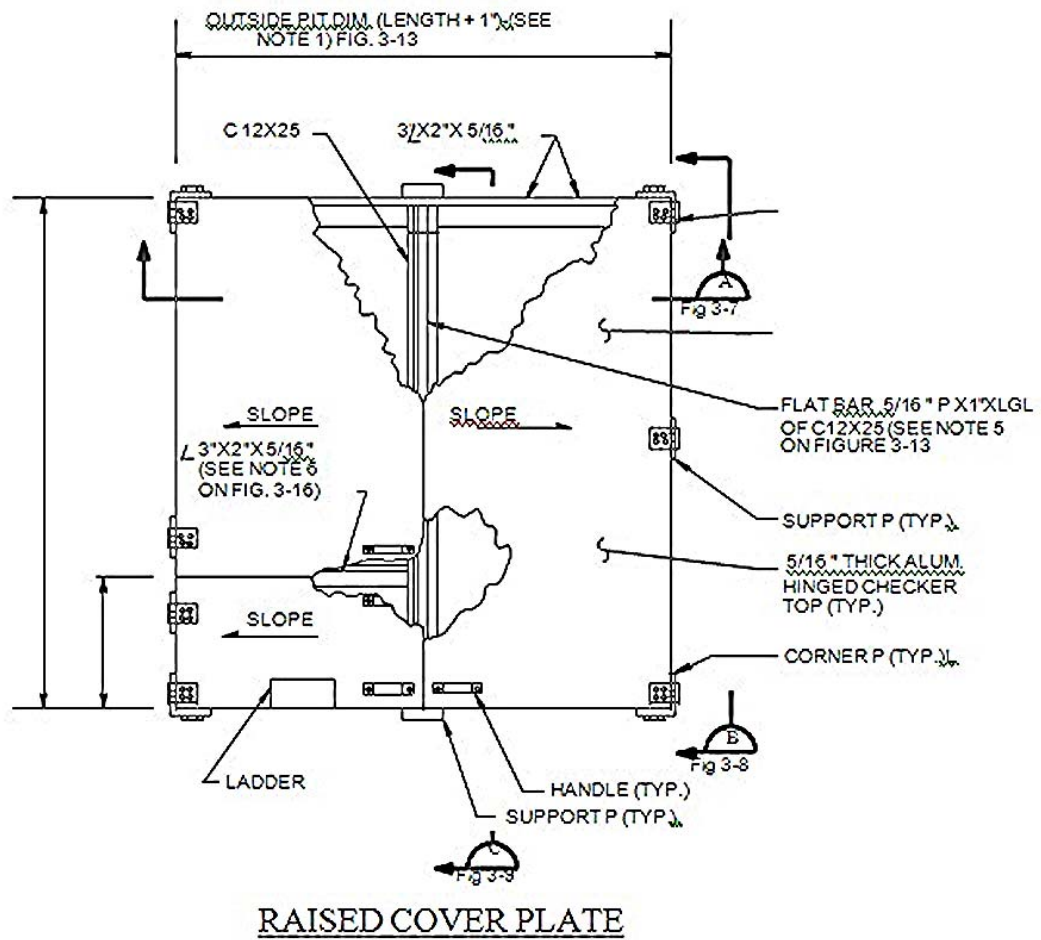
OUTSIDE PIT DIM. (LENGTH + 1") (SEE NOTE 1) FIG. 3-13

C 12X25

3∠X2" X 5/16"

A
Fig 3-7

SLOPE

SLOPE

FLAT BAR 5/16 " P X1"XLGL OF C12X25 (SEE NOTE 5 ON FIGURE 3-13

∠ 3"X2"X 5/16" (SEE NOTE 6 ON FIG. 3-16)

SUPPORT P (TYP.)

5/16 " THICK ALUM. HINGED CHECKER TOP (TYP.)

SLOPE

CORNER P (TYP.)

B
Fig 3-8

LADDER

HANDLE (TYP.)

SUPPORT P (TYP.)

C
Fig 3-9

RAISED COVER PLATE